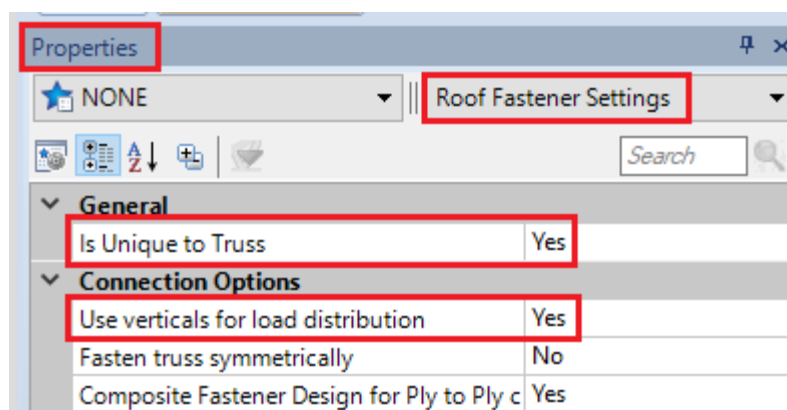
Properties

NONE

Roof Fastener Settings

Search

General

| Is Unique to Truss | Yes |
|---|---|

Connection Options

| Use verticals for load distribution | Yes |
|---|---|
| Fasten truss symmetrically | No |
| Composite Fastener Design for Ply to Ply c | Yes |